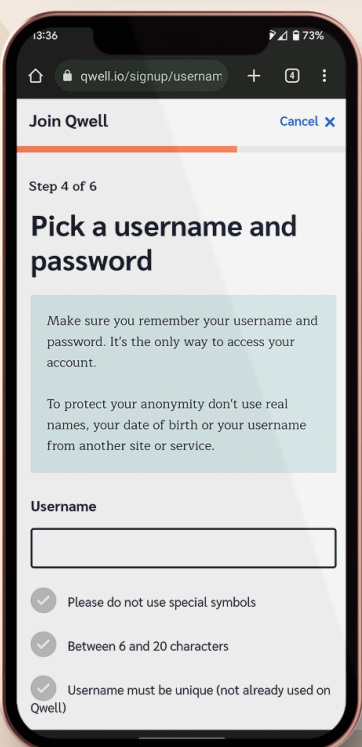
13:36
73%
qwell.io/signup/usernam
4
Join Qwell
Cancel ✕
Step 4 of 6
Pick a username and password

Make sure you remember your username and password. It's the only way to access your account.

To protect your anonymity don't use real names, your date of birth or your username from another site or service.

Username

Please do not use special symbols
Between 6 and 20 characters
Username must be unique (not already used on Qwell)